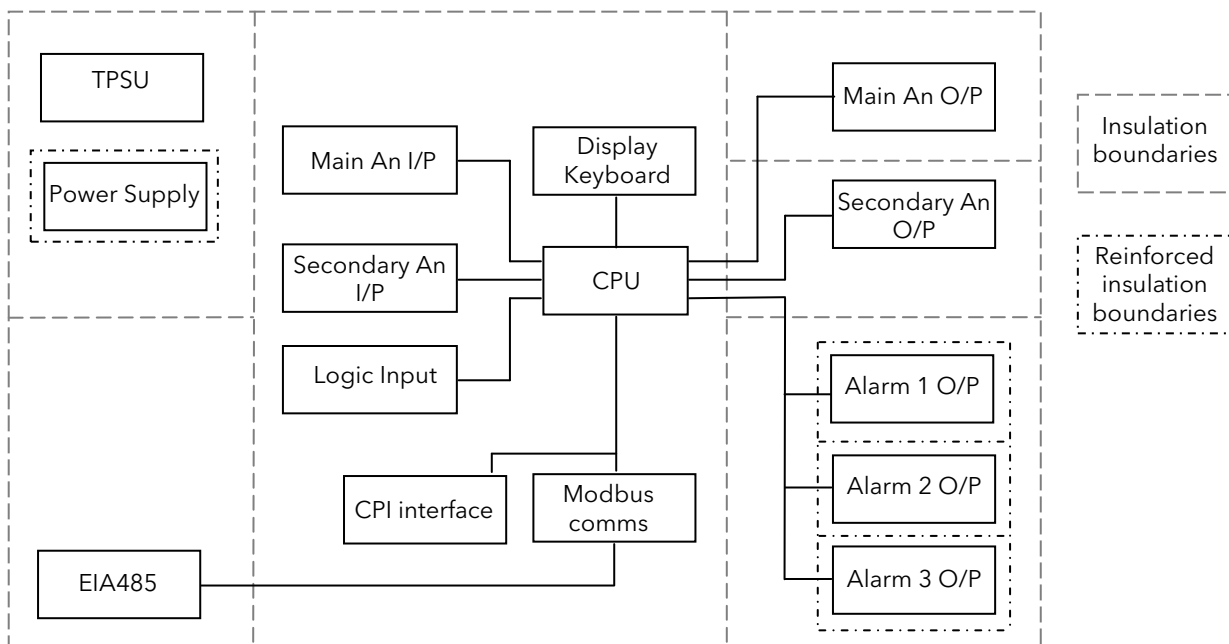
TPSU

Power Supply

Main An I/P

Display Keyboard

Main An O/P

Secondary An O/P

Secondary An I/P

CPU

Logic Input

Alarm 1 O/P

Alarm 2 O/P

Alarm 3 O/P

CPI interface

Modbus comms

EIA485

Insulation boundaries

Reinforced insulation boundaries